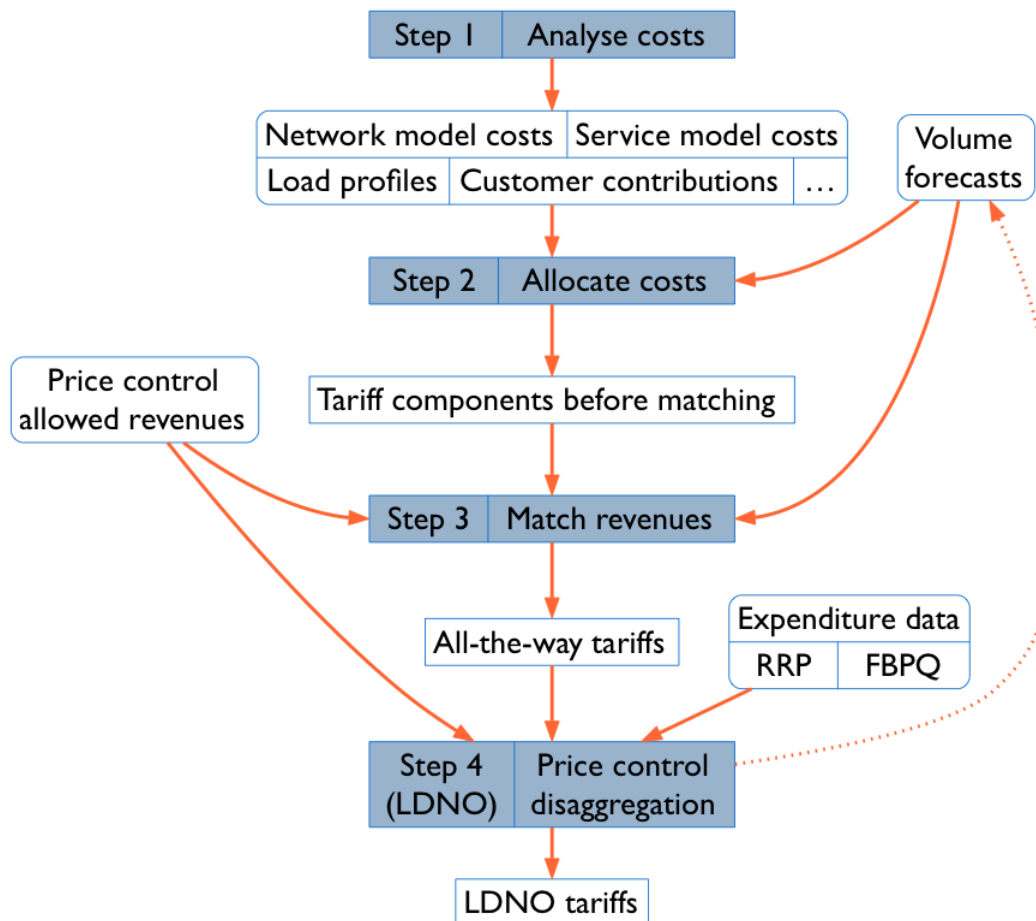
Step 1 | Analyse costs

Network model costs | Service model costs
Load profiles | Customer contributions | …

Volume forecasts

Step 2 | Allocate costs

Price control allowed revenues

Tariff components before matching

Step 3 | Match revenues

All-the-way tariffs

Expenditure data
RRP | FBPQ

Step 4 (LDNO) | Price control disaggregation

LDNO tariffs